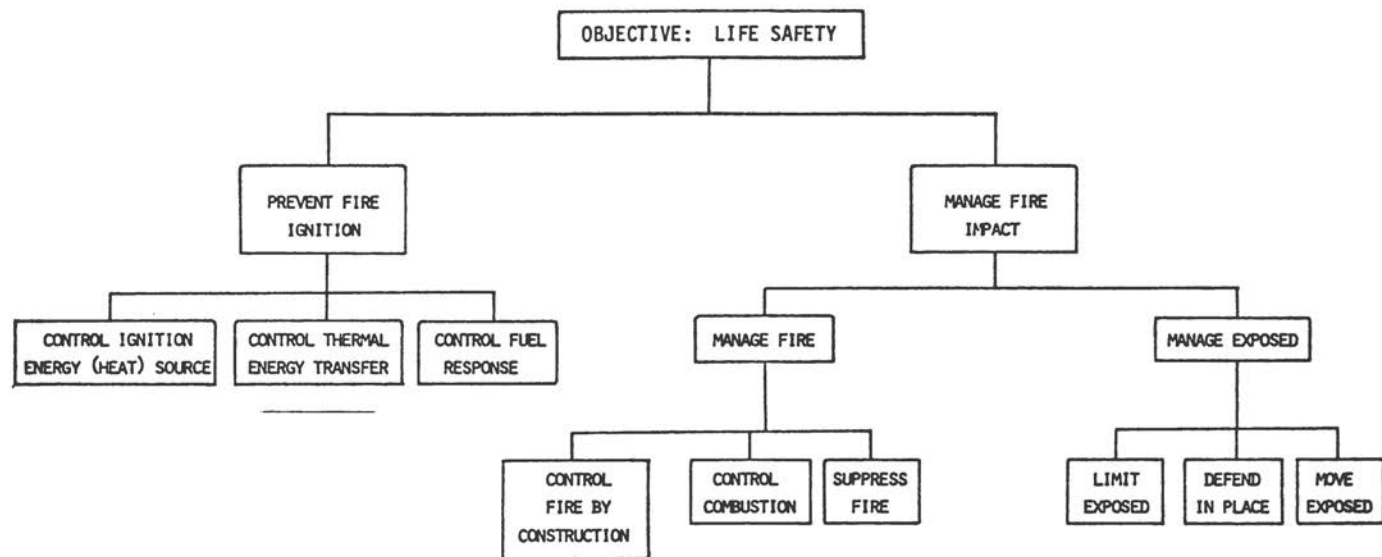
OBJECTIVE: LIFE SAFETY

PREVENT FIRE IGNITION

MANAGE FIRE IMPACT

CONTROL IGNITION ENERGY (HEAT) SOURCE

CONTROL THERMAL ENERGY TRANSFER

CONTROL FUEL RESPONSE

MANAGE FIRE

MANAGE EXPOSED

CONTROL FIRE BY CONSTRUCTION

CONTROL COMBUSTION

SUPPRESS FIRE

LIMIT EXPOSED

DEFEND IN PLACE

MOVE EXPOSED